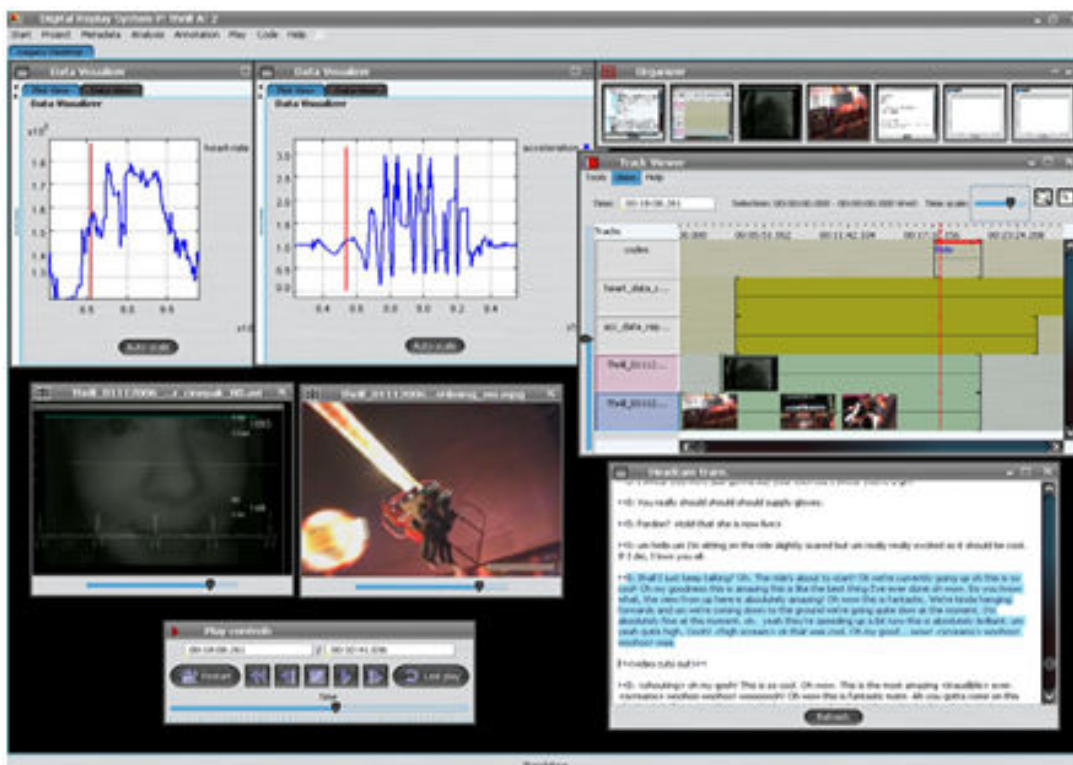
Digital Replay System P: thrill A: 2

Start Project Metadata Analysis Annotation Play Code Help

Data Visualiser

Data Visualiser

heart-rate

1.8
1.7
1.6
1.5
1.4
1.3

0.5 0.6 0.6

Auto scale

Data Visualiser

Data Visualiser

acceleration

3.5
3.0
2.5
2.0
1.5
1.0
0.5
0.0

0.4 0.6 0.8 0.0 0.2 0.4

Auto scale

Organiser

Track Viewer

Tools View Help

Time: 00:19:06.261

Time scale

Tracks

codes

heart_data_s...

acc_data_rep...

thrill_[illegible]

thrill_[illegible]

Headcam trans

>>G: You really should should should supply gloves.

>>G: Pardon? Hold that she is now fixed

>>G: um hello um I'm sitting on the ride slightly scared but um really really excited so it should be cool. If I die, I love you all.

>>G: Shall I just keep talking? Oh. The ride's about to start! Oh we're currently going up oh this is so cool! Oh my goodness this is amazing this is like the best thing I've ever done oh wow. So you know what, the view from up here is absolutely amazing! Oh wow this is fantastic. We're kinda hanging forwards and um we're coming down to the ground we're going quite slow at the moment, I'm absolutely fine at this moment. oh.. yeah they're speeding up a bit now this is absolutely brilliant. um yeah quite high. Oooh! <high screams> oh that was cool. Oh my good... wow! <screams> woohoo! woohoo! wow

[[<video cuts out>]]

>>G: <shouting> oh my gosh! This is so cool. Oh wow. This is the most amazing <inaudible> wow <screams> woohoo woohoo! wooooooh! Oh wow this is fantastic mum. Ah you gotta come on this

Refresh

Play controls

00:19:06.261

00:30:41.936

Restart

Last play

Time

Toolbox